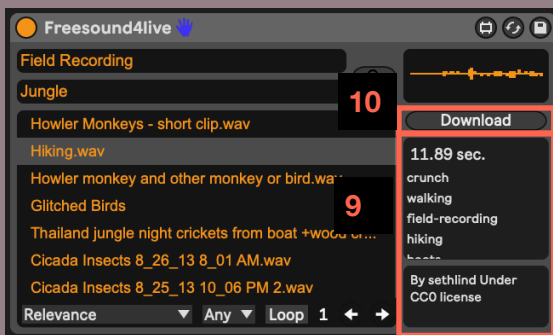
Freesound4live

Field Recording

Jungle

10

Download

Howler Monkeys - short clip.wav

Hiking.wav

Howler monkey and other monkey or bird.wav

Glitched Birds

Thailand jungle night crickets from boat +wood cr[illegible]

Cicada Insects 8_26_13 8_01 AM.wav

Cicada Insects 8_25_13 10_06 PM 2.wav

9

11.89 sec.

crunch

walking

field-recording

hiking

boots

By sethlind Under CC0 license

Relevance

Any

Loop

1